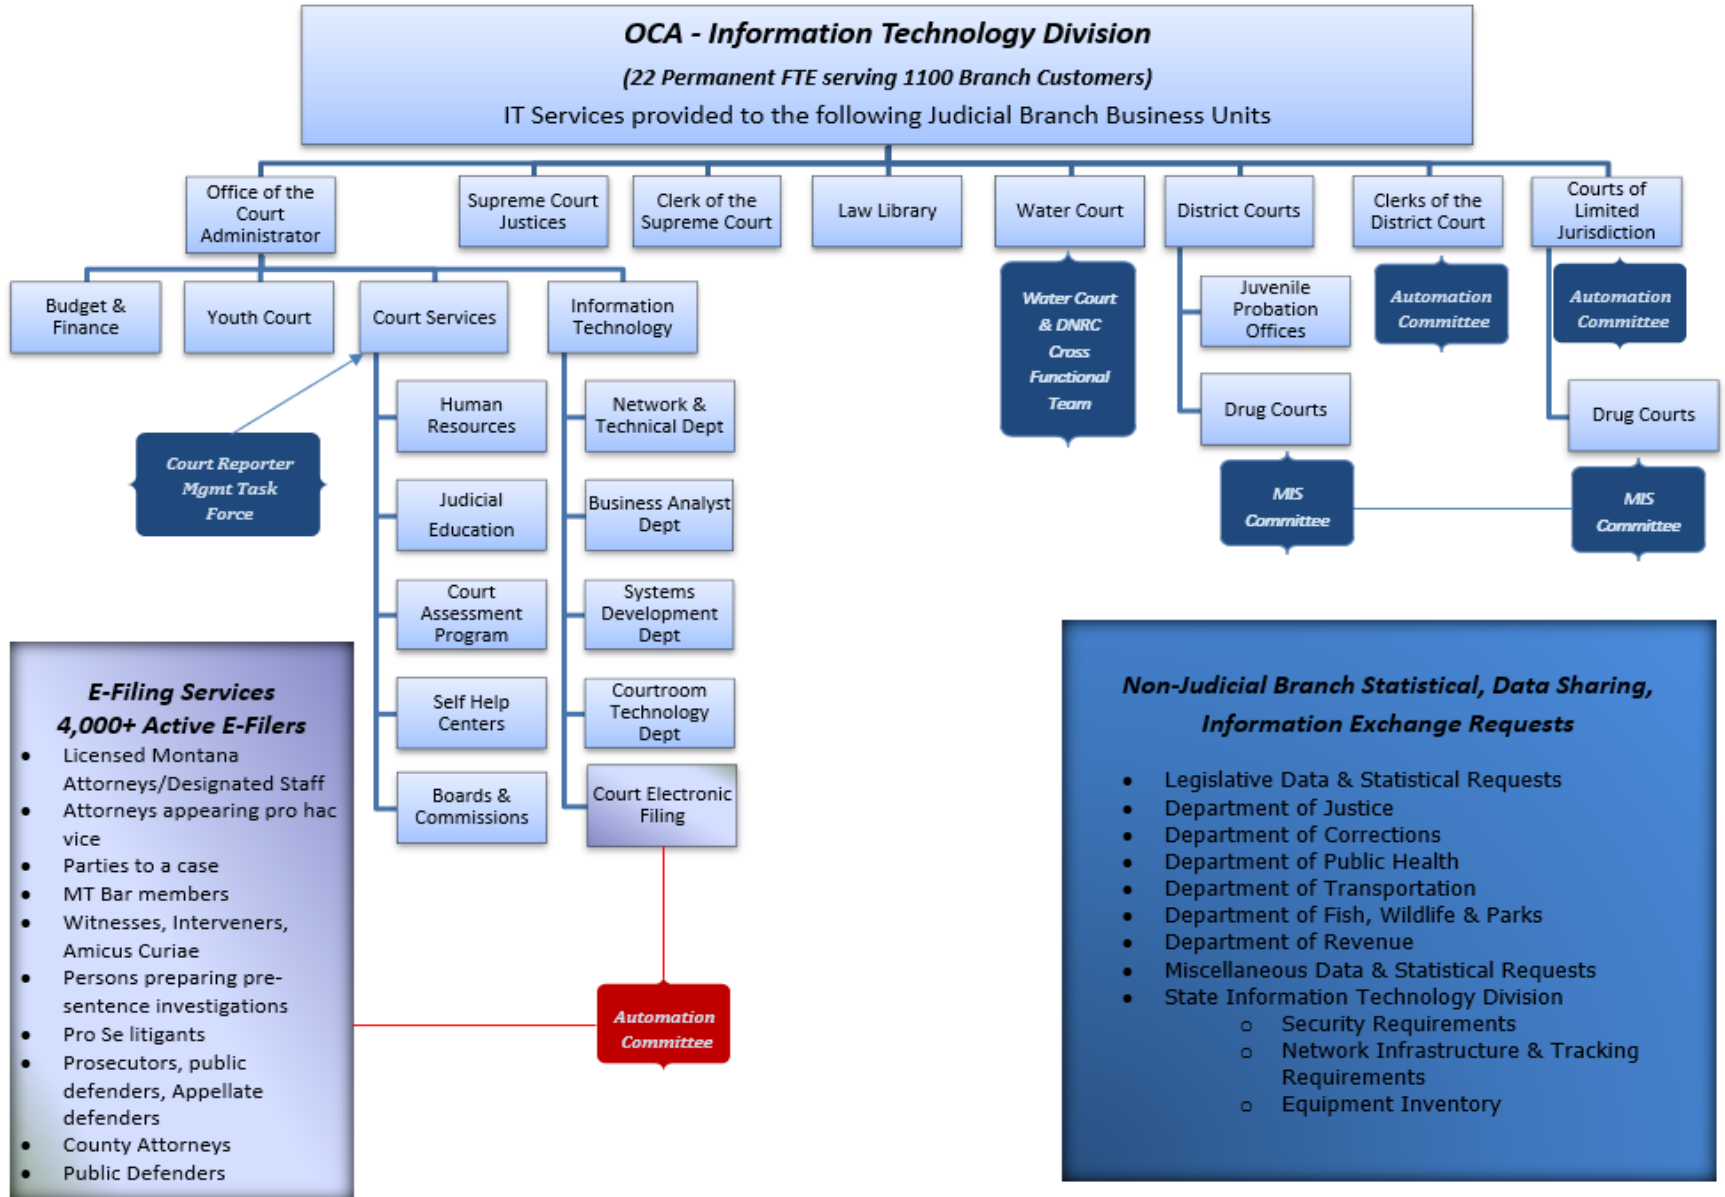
OCA - Information Technology Division

(22 Permanent FTE serving 1100 Branch Customers)

IT Services provided to the following Judicial Branch Business Units

Office of the Court Administrator

Supreme Court Justices

Clerk of the Supreme Court

Law Library

Water Court

District Courts

Clerks of the District Court

Courts of Limited Jurisdiction

Budget & Finance

Youth Court

Court Services

Information Technology

Water Court & DNRC Cross Functional Team

Juvenile Probation Offices

Automation Committee

Automation Committee

Drug Courts

Drug Courts

Human Resources

Network & Technical Dept

Court Reporter Mgmt Task Force

Judicial Education

Business Analyst Dept

MIS Committee

MIS Committee

Court Assessment Program

Systems Development Dept

Self Help Centers

Courtroom Technology Dept

Boards & Commissions

Court Electronic Filing

E-Filing Services
4,000+ Active E-Filers

- Licensed Montana Attorneys/Designated Staff
- Attorneys appearing pro hac vice
- Parties to a case
- MT Bar members
- Witnesses, Interveners, Amicus Curiae
- Persons preparing pre-sentence investigations
- Pro Se litigants
- Prosecutors, public defenders, Appellate defenders
- County Attorneys
- Public Defenders

Automation Committee

Non-Judicial Branch Statistical, Data Sharing, Information Exchange Requests

- Legislative Data & Statistical Requests
- Department of Justice
- Department of Corrections
- Department of Public Health
- Department of Transportation
- Department of Fish, Wildlife & Parks
- Department of Revenue
- Miscellaneous Data & Statistical Requests
- State Information Technology Division
  - Security Requirements
  - Network Infrastructure & Tracking Requirements
  - Equipment Inventory